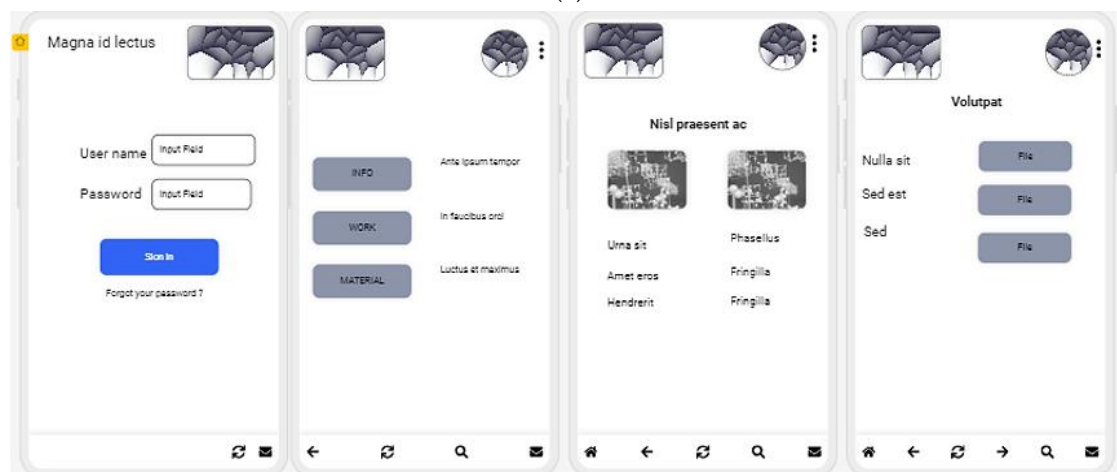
Magna id lectus

User name Input Field

Password Input Field

Sign In

Forgot your password ?

INFO

Ante ipsum tempor

WORK

In faucibus orci

MATERIAL

Luctus et maximus

Nisl praesent ac

Urna sit

Phasellus

Amet eros

Fringilla

Hendrerit

Fringilla

Volutpat

Nulla sit

File

Sed est

File

Sed

File